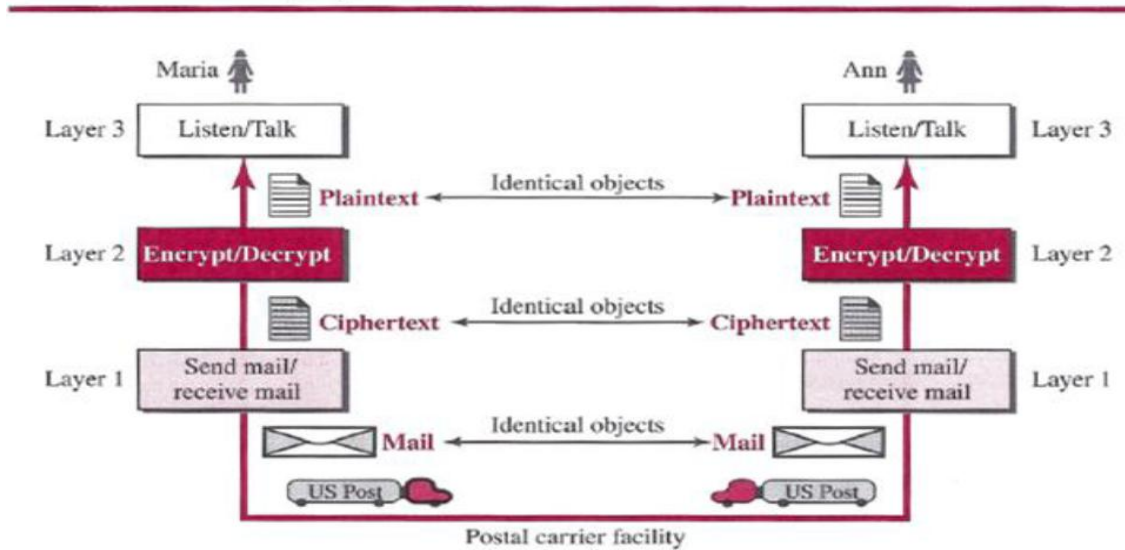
Maria

Ann

Layer 3

Listen/Talk

Listen/Talk

Layer 3

Plaintext

Identical objects

Plaintext

Layer 2

Encrypt/Decrypt

Encrypt/Decrypt

Layer 2

Ciphertext

Identical objects

Ciphertext

Layer 1

Send mail/ receive mail

Send mail/ receive mail

Layer 1

Mail

Identical objects

Mail

US Post

US Post

Postal carrier facility